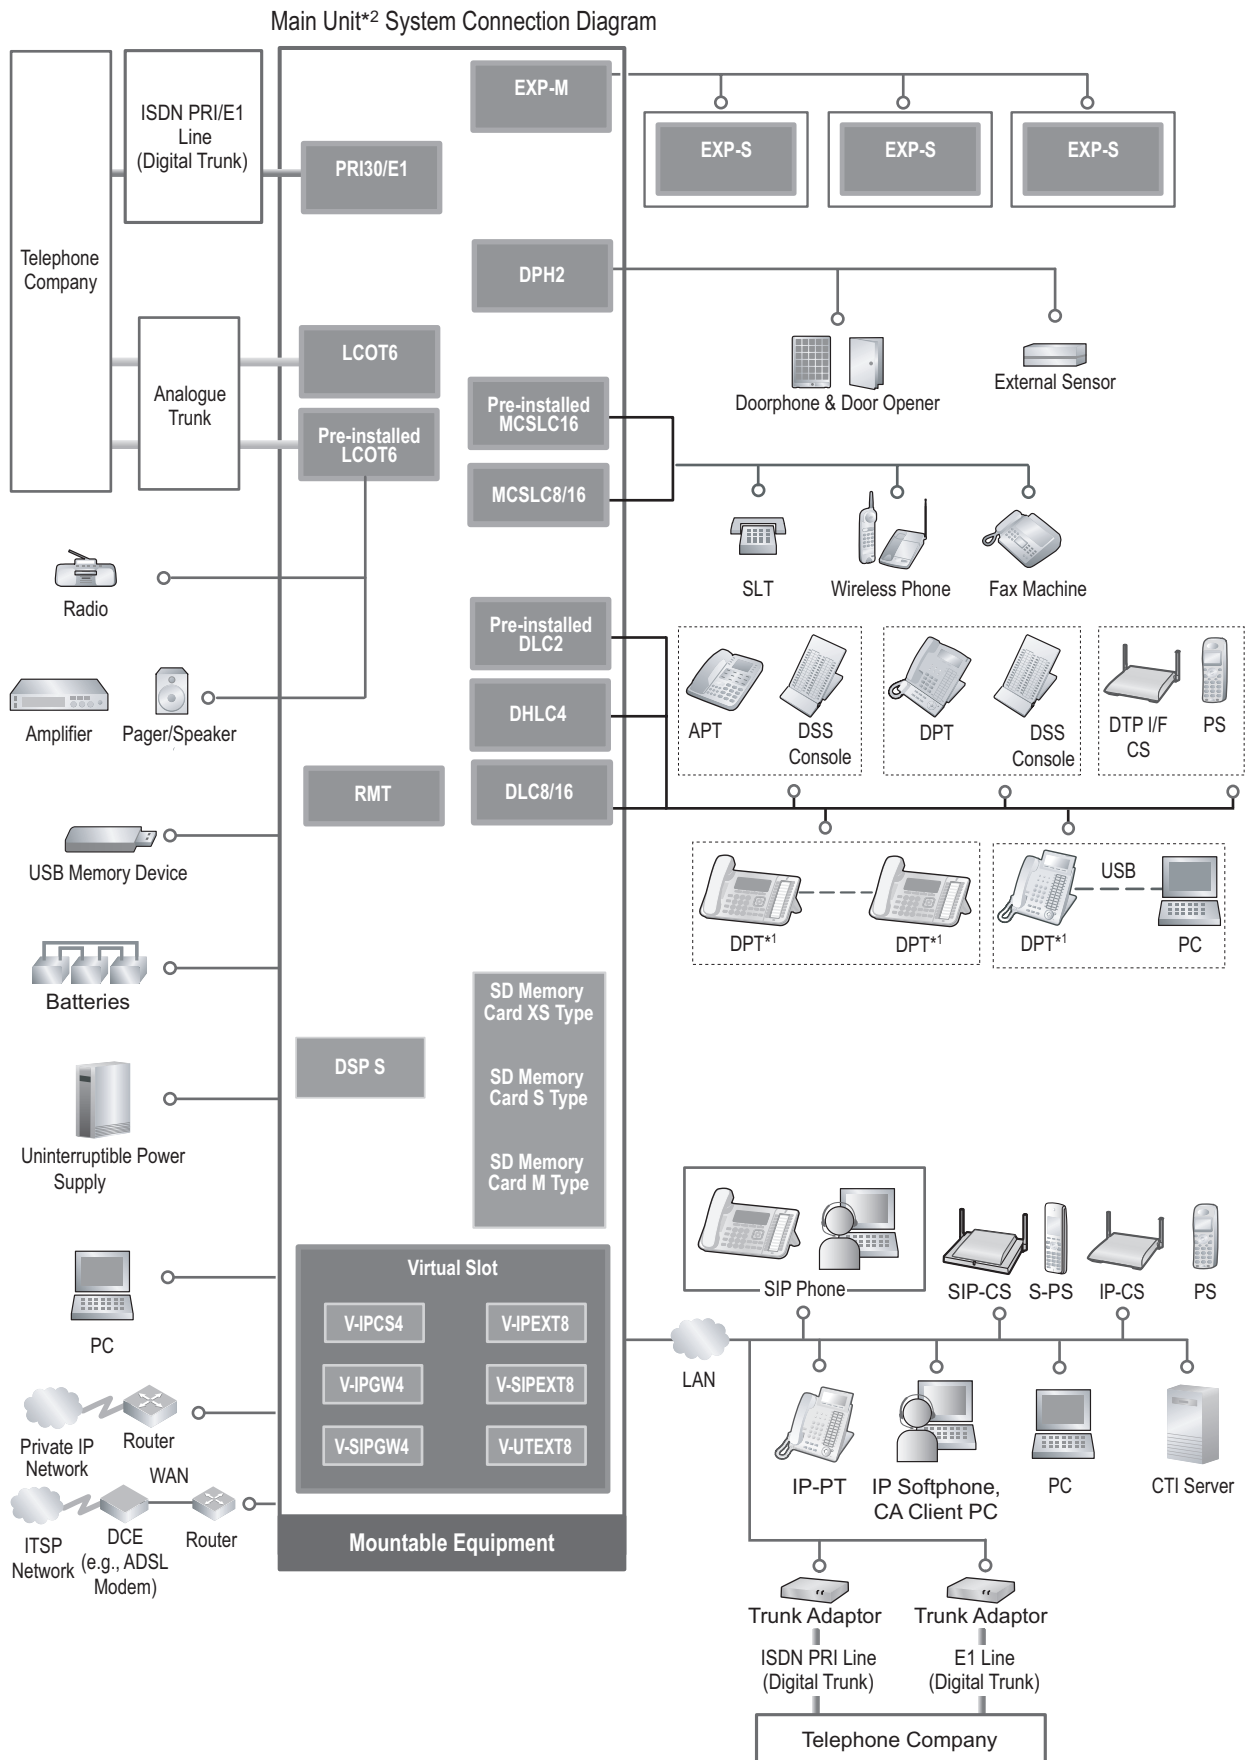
Main Unit*$^2$ System Connection Diagram

Telephone Company

ISDN PRI/E1 Line (Digital Trunk)

Analogue Trunk

EXP-M

PRI30/E1

DPH2

LCOT6

Pre-installed LCOT6

Pre-installed MCSLC16

MCSLC8/16

Pre-installed DLC2

DHLC4

RMT

DLC8/16

EXP-S

EXP-S

EXP-S

Doorphone & Door Opener

External Sensor

SLT

Wireless Phone

Fax Machine

Radio

Amplifier

Pager/Speaker

APT

DSS Console

DPT

DSS Console

DTP I/F CS

PS

USB Memory Device

DPT*$^1$

DPT*$^1$

DPT*$^1$

USB

PC

Batteries

SD Memory Card XS Type

SD Memory Card S Type

SD Memory Card M Type

DSP S

Uninterruptible Power Supply

PC

Virtual Slot

V-IPCS4

V-IPEXT8

V-IPGW4

V-SIPEXT8

V-SIPGW4

V-UTEXT8

Mountable Equipment

SIP Phone

SIP-CS

S-PS

IP-CS

PS

LAN

Private IP Network

Router

WAN

ITSP Network

DCE (e.g., ADSL Modem)

Router

IP-PT

IP Softphone, CA Client PC

PC

CTI Server

Trunk Adaptor

Trunk Adaptor

ISDN PRI Line (Digital Trunk)

E1 Line (Digital Trunk)

Telephone Company